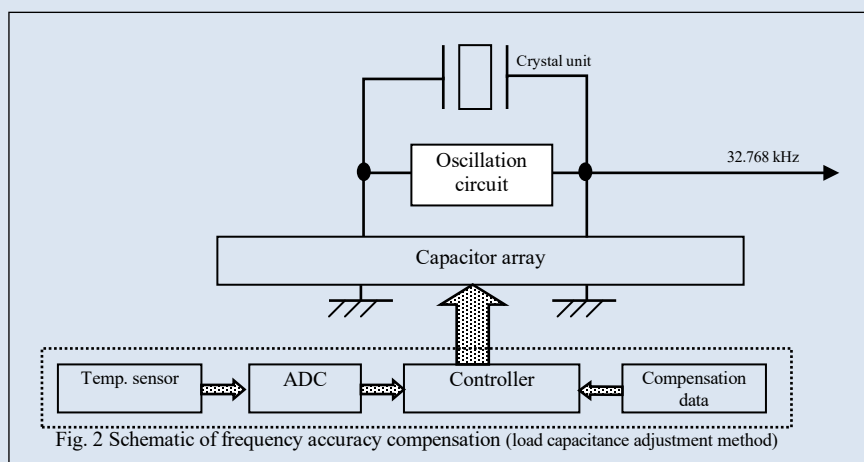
Crystal unit

Oscillation circuit

32.768 kHz

Capacitor array

Temp. sensor

ADC

Controller

Compensation data

Fig. 2 Schematic of frequency accuracy compensation (load capacitance adjustment method)